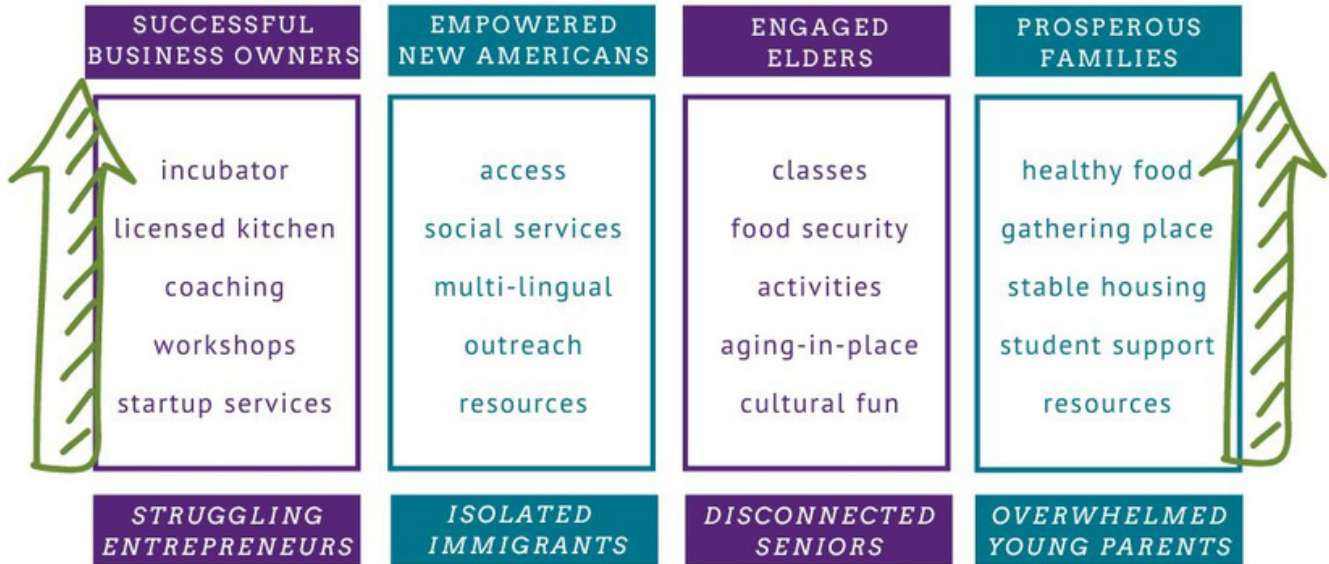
SUCCESSFUL BUSINESS OWNERS

incubator
licensed kitchen
coaching
workshops
startup services

STRUGGLING ENTREPRENEURS

EMPOWERED NEW AMERICANS

access
social services
multi-lingual
outreach
resources

ISOLATED IMMIGRANTS

ENGAGED ELDERS

classes
food security
activities
aging-in-place
cultural fun

DISCONNECTED SENIORS

PROSPEROUS FAMILIES

healthy food
gathering place
stable housing
student support
resources

OVERWHELMED YOUNG PARENTS